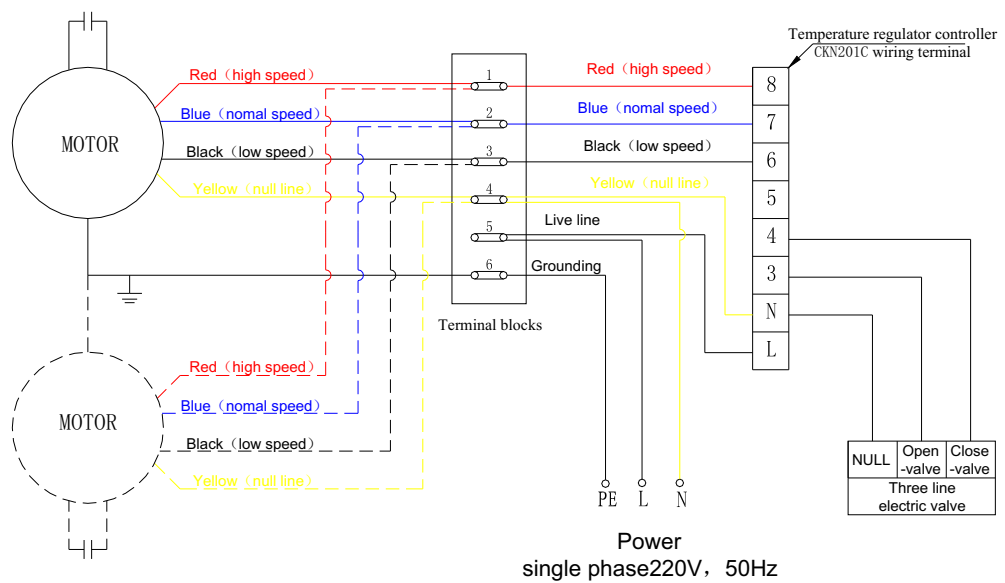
Temperature regulator controller
CKN201C wiring terminal

MOTOR

Red（high speed）
Blue（nomal speed）
Black（low speed）
Yellow（null line）

1
2
3
4
5
6

Red（high speed）
Blue（nomal speed）
Black（low speed）
Yellow（null line）
Live line
Grounding

Terminal blocks

8
7
6
5
4
3
N
L

MOTOR

Red（high speed）
Blue（nomal speed）
Black（low speed）
Yellow（null line）

| NULL | Open -valve | Close -valve |
|---|---|---|
| Three line electric valve | | |

PE L N

Power
single phase220V，50Hz